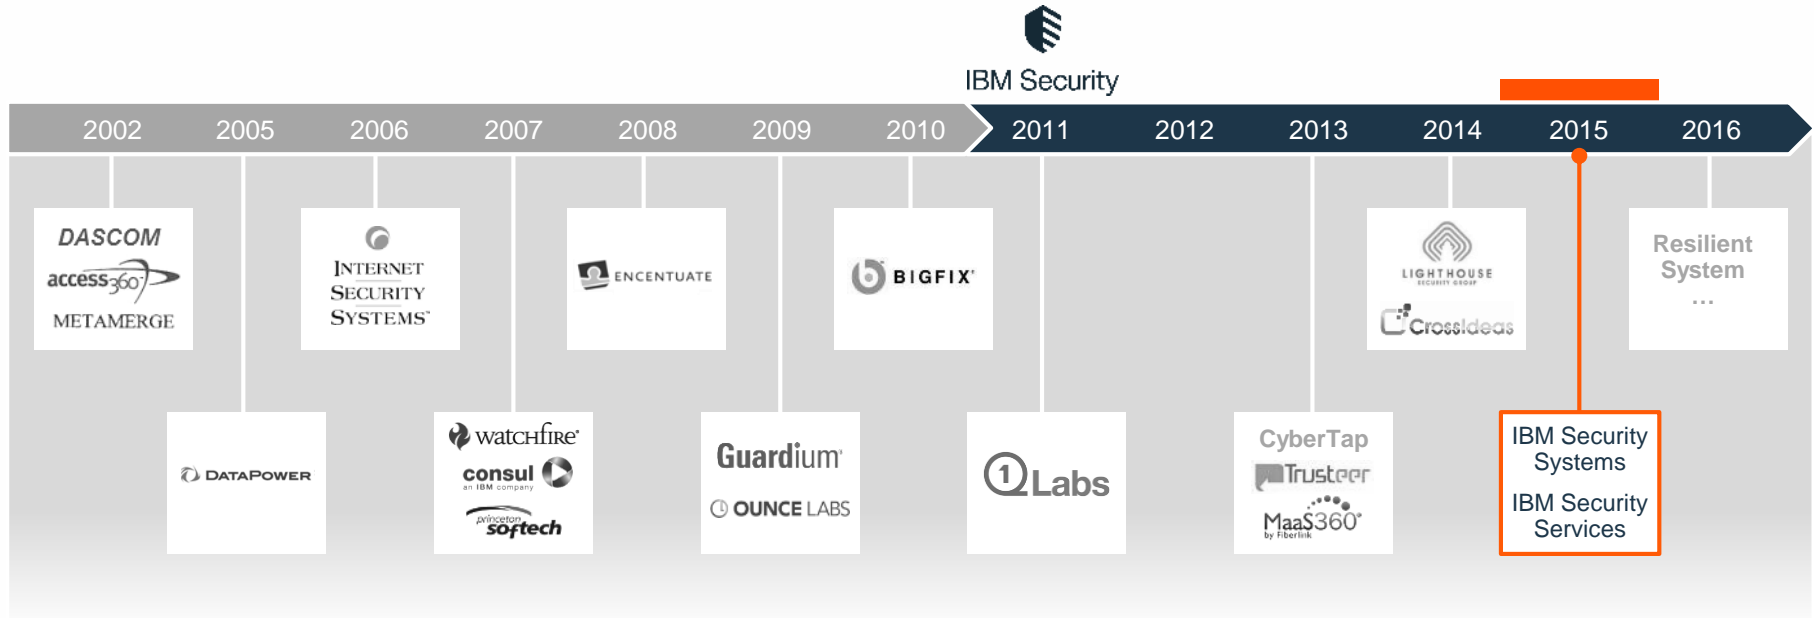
IBM Security

2002 2005 2006 2007 2008 2009 2010 2011 2012 2013 2014 2015 2016

DASCOM
access360
METAMERGE

DATAPOWER

INTERNET SECURITY SYSTEMS

watchfire
consul
an IBM company
princeton softech

ENCENTUATE

Guardium
OUNCE LABS

BIGFIX

Q1Labs

CyberTap
Trusteer
MaaS360
by Fiberlink

LIGHTHOUSE
SECURITY GROUP
CrossIdeas

IBM Security Systems
IBM Security Services

Resilient System
...